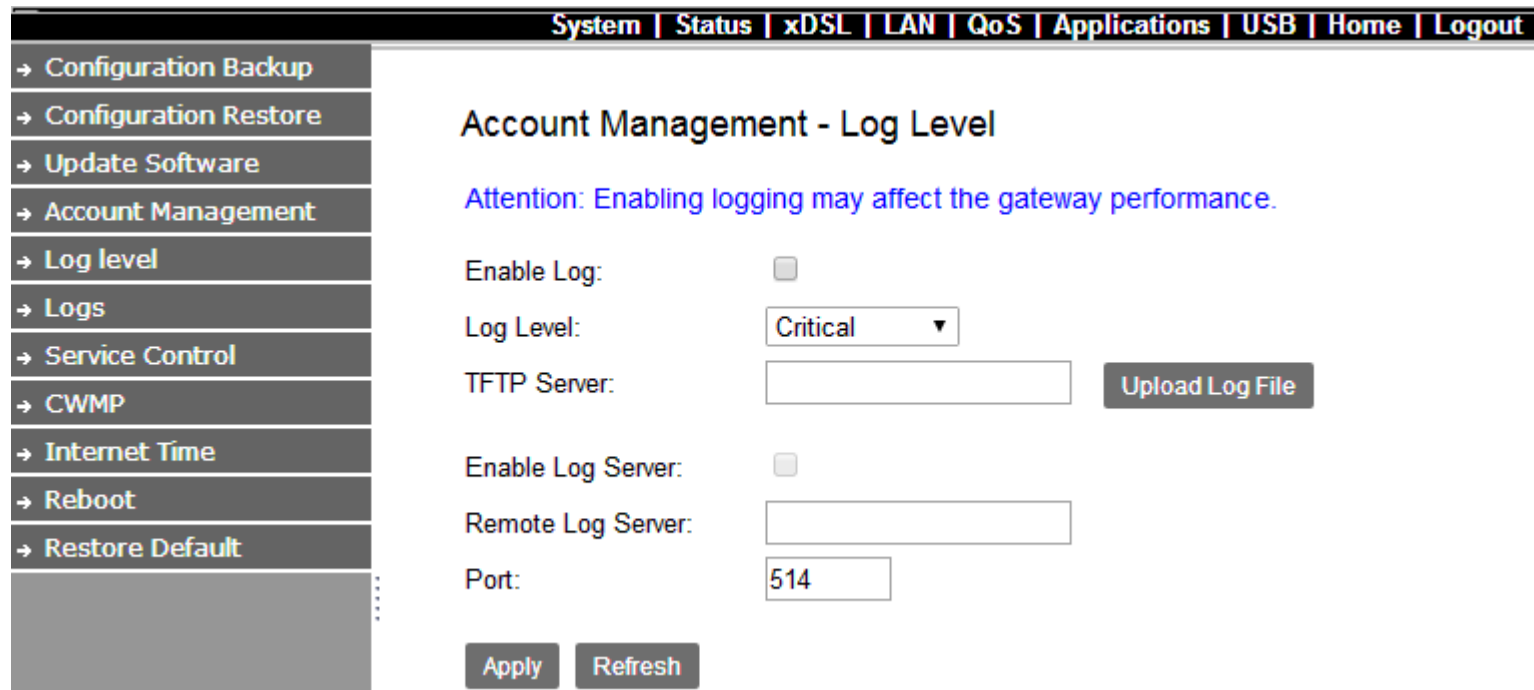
System | Status | xDSL | LAN | QoS | Applications | USB | Home | Logout

→ Configuration Backup
→ Configuration Restore
→ Update Software
→ Account Management
→ Log level
→ Logs
→ Service Control
→ CWMP
→ Internet Time
→ Reboot
→ Restore Default

Account Management - Log Level

Attention: Enabling logging may affect the gateway performance.

Enable Log:

Log Level: Critical

TFTP Server: Upload Log File

Enable Log Server:

Remote Log Server:

Port: 514

Apply Refresh